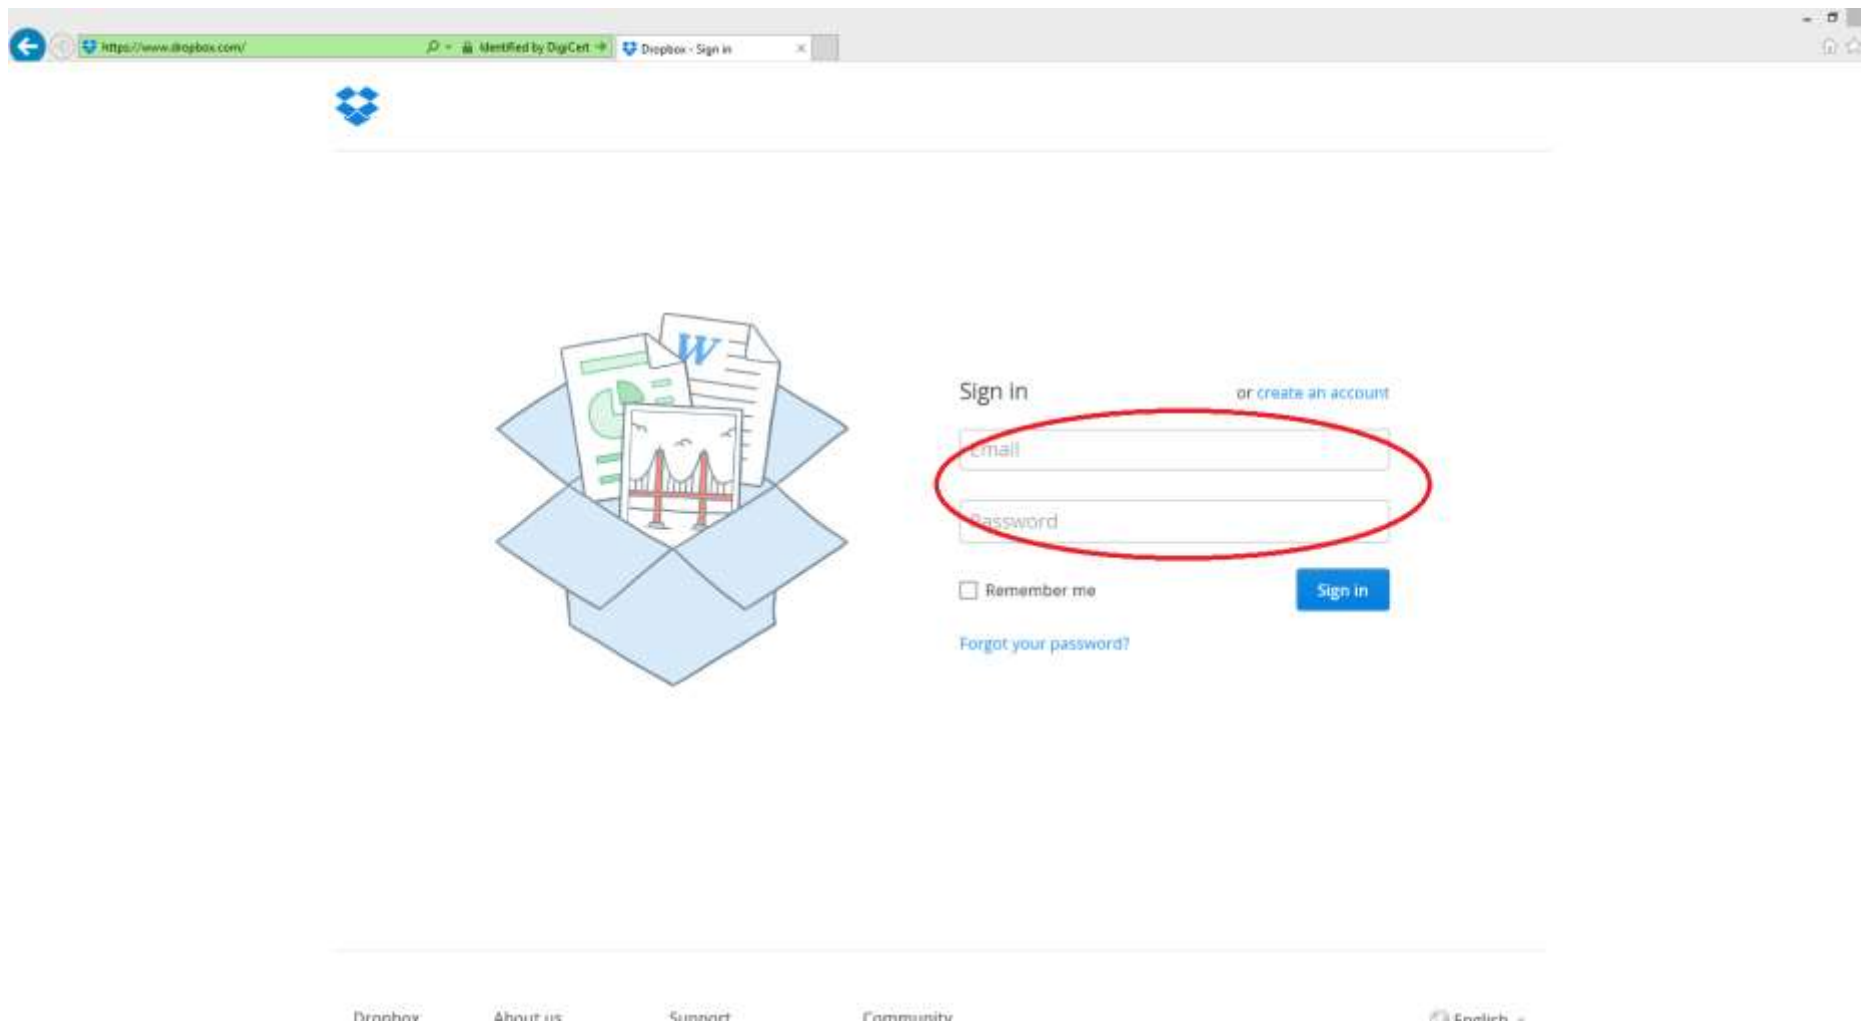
https://www.dropbox.com/

Identified by DigiCert

Dropbox - Sign in

W

Sign in

or create an account

Email

Password

Remember me

Sign in

Forgot your password?

Dropbox

About us

Support

Community

English